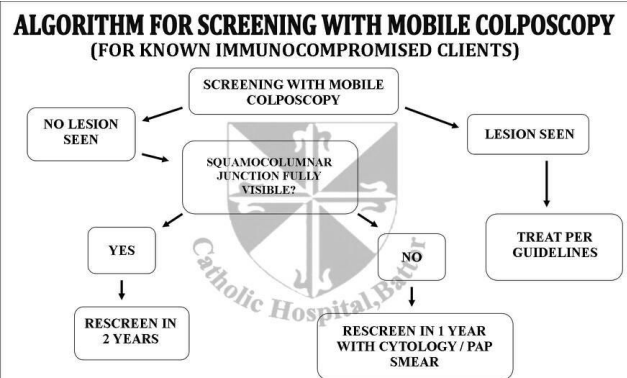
ALGORITHM FOR SCREENING WITH MOBILE COLPOSCOPY
(FOR KNOWN IMMUNOCOMPROMISED CLIENTS)

SCREENING WITH MOBILE COLPOSCOPY

NO LESION SEEN

LESION SEEN

SQUAMOCOLUMNAR JUNCTION FULLY VISIBLE?

TREAT PER GUIDELINES

YES

NO

RESCREEN IN 2 YEARS

RESCREEN IN 1 YEAR WITH CYTOLOGY / PAP SMEAR

Catholic Hospital, Battor